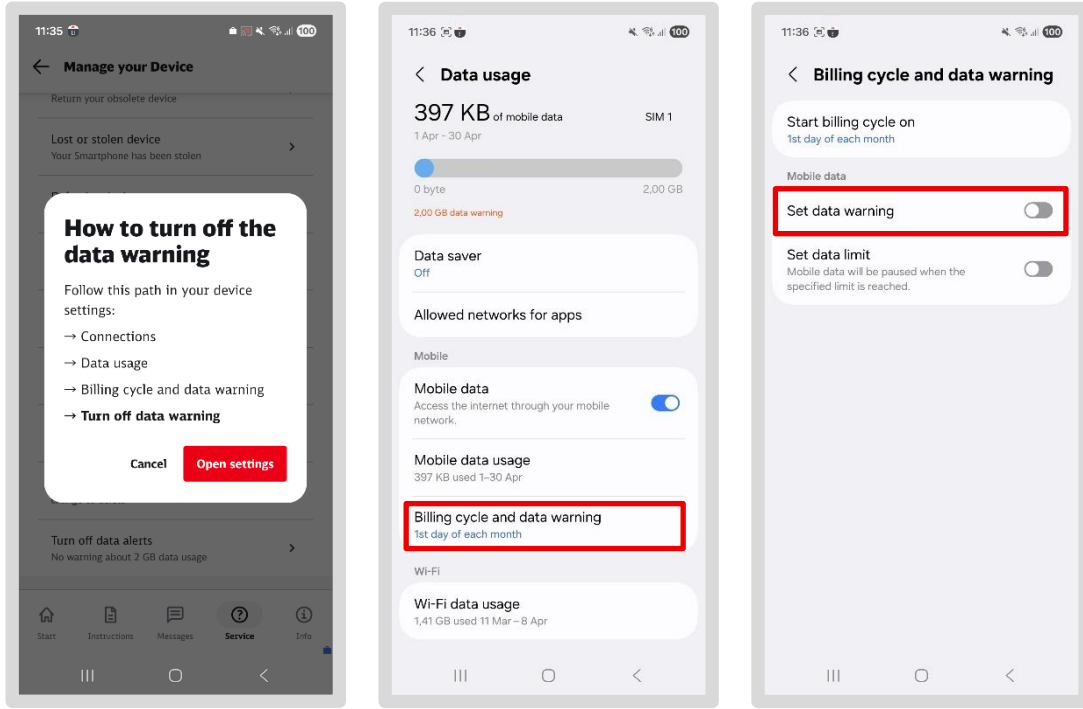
11:35 100

Manage your Device

Return your obsolete device

Lost or stolen device
Your Smartphone has been stolen

How to turn off the data warning

Follow this path in your device settings:

→ Connections

→ Data usage

→ Billing cycle and data warning

→ Turn off data warning

Cancel Open settings

Turn off data alerts
No warning about 2 GB data usage

Start Instructions Messages Service Info

11:36 100

Data usage

397 KB of mobile data SIM 1
1 Apr - 30 Apr

0 byte 2,00 GB

2,00 GB data warning

Data saver
Off

Allowed networks for apps

Mobile

Mobile data
Access the internet through your mobile network.

Mobile data usage
397 KB used 1–30 Apr

Billing cycle and data warning
1st day of each month

Wi-Fi

Wi-Fi data usage
1,41 GB used 11 Mar – 8 Apr

11:36 100

Billing cycle and data warning

Start billing cycle on
1st day of each month

Mobile data

Set data warning

Set data limit
Mobile data will be paused when the specified limit is reached.